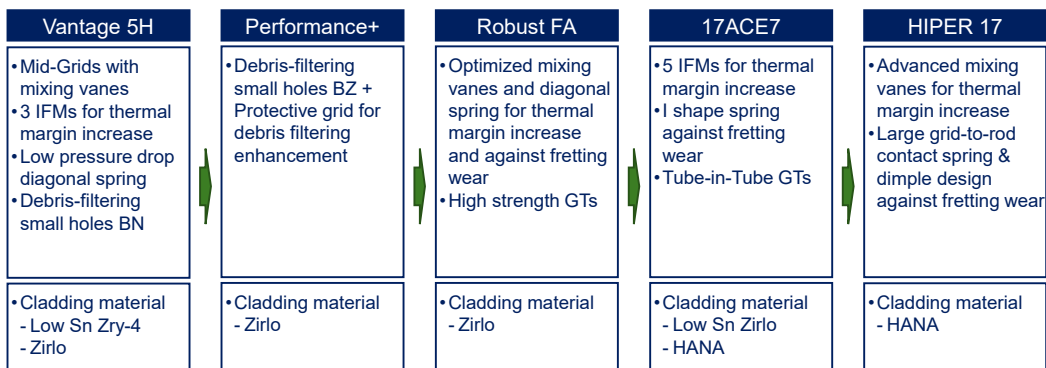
Vantage 5H

•Mid-Grids with mixing vanes
•3 IFMs for thermal margin increase
•Low pressure drop diagonal spring
•Debris-filtering small holes BN

•Cladding material
- Low Sn Zry-4
- Zirlo

Performance+

•Debris-filtering small holes BZ + Protective grid for debris filtering enhancement

•Cladding material
- Zirlo

Robust FA

•Optimized mixing vanes and diagonal spring for thermal margin increase and against fretting wear
•High strength GTs

•Cladding material
- Zirlo

17ACE7

•5 IFMs for thermal margin increase
•I shape spring against fretting wear
•Tube-in-Tube GTs

•Cladding material
- Low Sn Zirlo
- HANA

HIPER 17

•Advanced mixing vanes for thermal margin increase
•Large grid-to-rod contact spring & dimple design against fretting wear

•Cladding material
- HANA